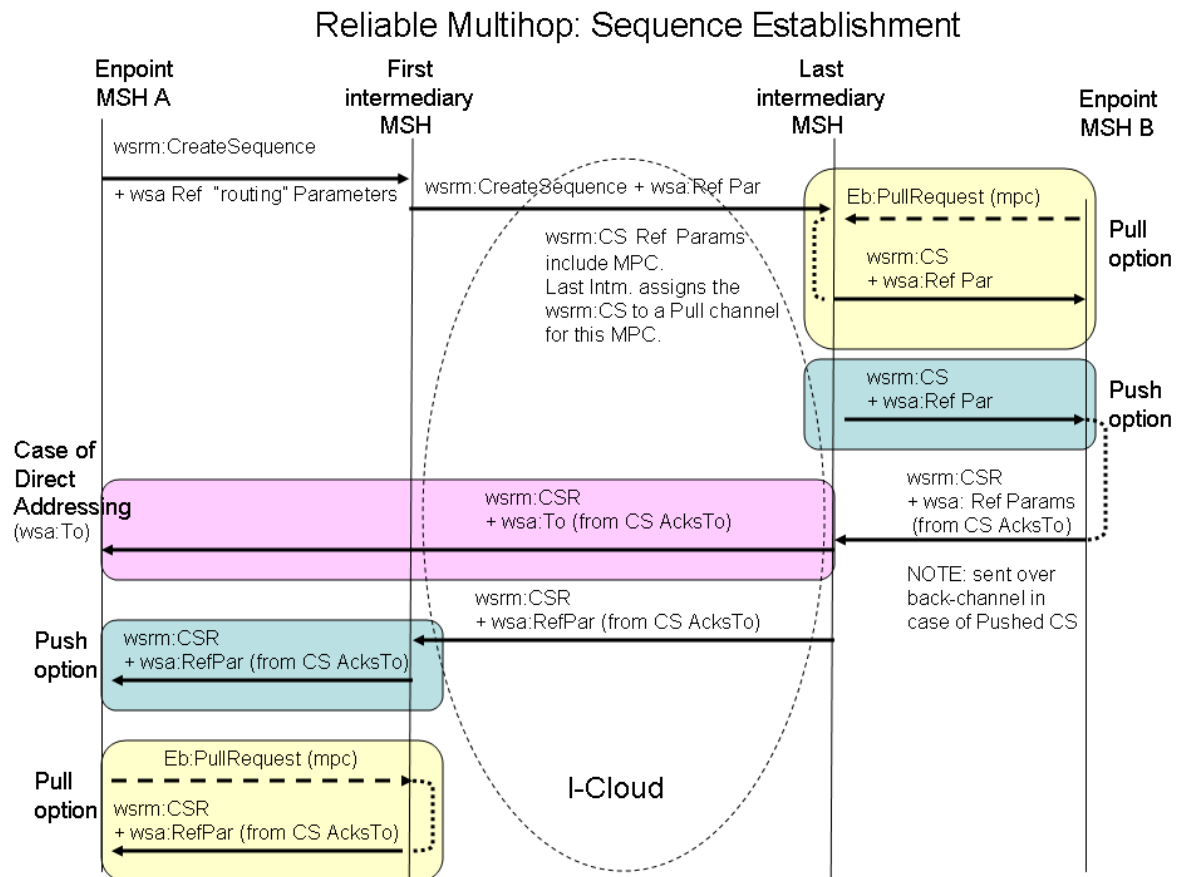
Reliable Multihop: Sequence Establishment

Enpoint MSH A

First intermediary MSH

Last intermediary MSH

Enpoint MSH B

wsrm:CreateSequence

+ wsa Ref "routing" Parameters

wsrm:CreateSequence + wsa:Ref Par

Eb:PullRequest (mpc)

Pull option

wsrm:CS Ref Params include MPC. Last Intm. assigns the wsrm:CS to a Pull channel for this MPC.

wsrm:CS
+ wsa:Ref Par

wsrm:CS
+ wsa:Ref Par

Push option

Case of Direct Addressing (wsa:To)

wsrm:CSR
+ wsa:To (from CS AcksTo)

wsrm:CSR
+ wsa: Ref Params (from CS AcksTo)

NOTE: sent over back-channel in case of Pushed CS

wsrm:CSR
+ wsa:RefPar (from CS AcksTo)

Push option

wsrm:CSR
+ wsa:RefPar (from CS AcksTo)

Eb:PullRequest (mpc)

Pull option

wsrm:CSR
+ wsa:RefPar (from CS AcksTo)

I-Cloud